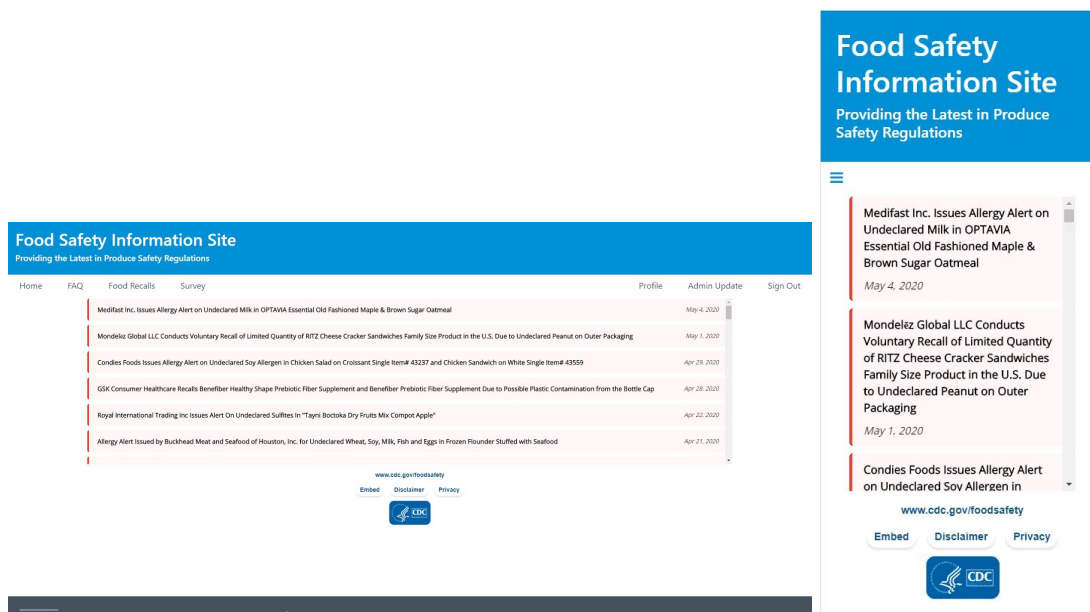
Food Safety Information Site
Providing the Latest in Produce Safety Regulations

Home FAQ Food Recalls Survey Profile Admin Update Sign Out

Medifast Inc. Issues Allergy Alert on Undeclared Milk in OPTAVIA Essential Old Fashioned Maple & Brown Sugar Oatmeal May 4, 2020

Mondelez Global LLC Conducts Voluntary Recall of Limited Quantity of RITZ Cheese Cracker Sandwiches Family Size Product in the U.S. Due to Undeclared Peanut on Outer Packaging May 1, 2020

Condies Foods Issues Allergy Alert on Undeclared Soy Allergen in Chicken Salad on Croissant Single Item# 43237 and Chicken Sandwich on White Single Item# 43559 Apr 29, 2020

GSK Consumer Healthcare Recalls Benefiber Healthy Shape Prebiotic Fiber Supplement and Benefiber Prebiotic Fiber Supplement Due to Possible Plastic Contamination from the Bottle Cap Apr 28, 2020

Royal International Trading Inc Issues Alert On Undeclared Sulfites In "Tayni Boctoka Dry Fruits Mix Compot Apple" Apr 22, 2020

Allergy Alert Issued by Buckhead Meat and Seafood of Houston, Inc. for Undeclared Wheat, Soy, Milk, Fish and Eggs in Frozen Flounder Stuffed with Seafood Apr 21, 2020

www.cdc.gov/foodsafety
Embed Disclaimer Privacy
CDC

Food Safety Information Site
Providing the Latest in Produce Safety Regulations

Medifast Inc. Issues Allergy Alert on Undeclared Milk in OPTAVIA Essential Old Fashioned Maple & Brown Sugar Oatmeal
May 4, 2020

Mondelez Global LLC Conducts Voluntary Recall of Limited Quantity of RITZ Cheese Cracker Sandwiches Family Size Product in the U.S. Due to Undeclared Peanut on Outer Packaging
May 1, 2020

Condies Foods Issues Allergy Alert on Undeclared Soy Allergen in

www.cdc.gov/foodsafety
Embed Disclaimer Privacy
CDC